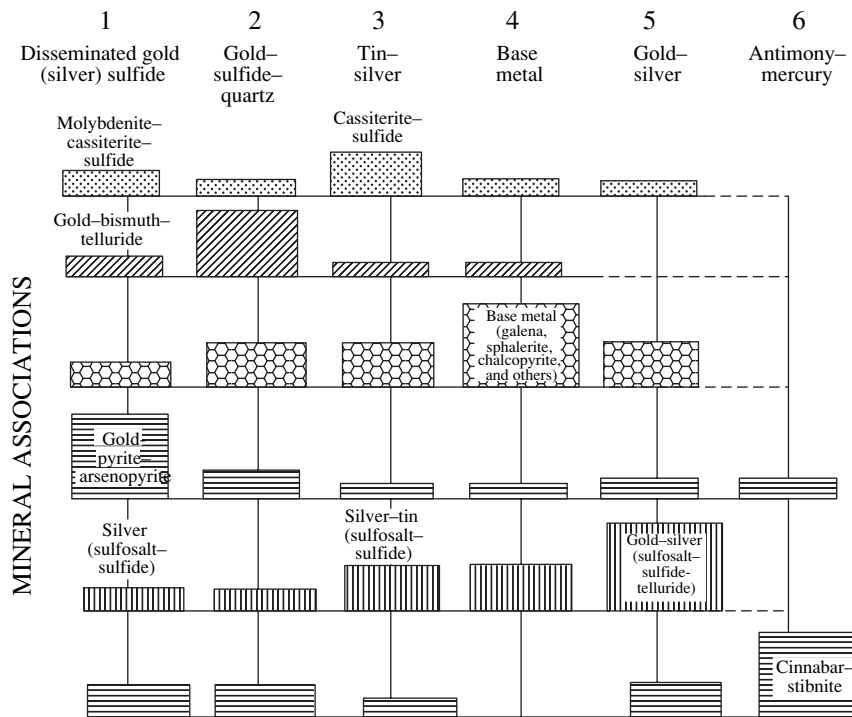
1
Disseminated gold (silver) sulfide

2
Gold–sulfide–quartz

3
Tin–silver

4
Base metal

5
Gold–silver

6
Antimony–mercury

MINERAL ASSOCIATIONS

Molybdenite–cassiterite–sulfide

Cassiterite–sulfide

Gold–bismuth–telluride

Base metal (galena, sphalerite, chalcopyrite, and others)

Gold–pyrite–arsenopyrite

Silver (sulfosalt–sulfide)

Silver–tin (sulfosalt–sulfide)

Gold–silver (sulfosalt–sulfide–telluride)

Cinnabar–stibnite